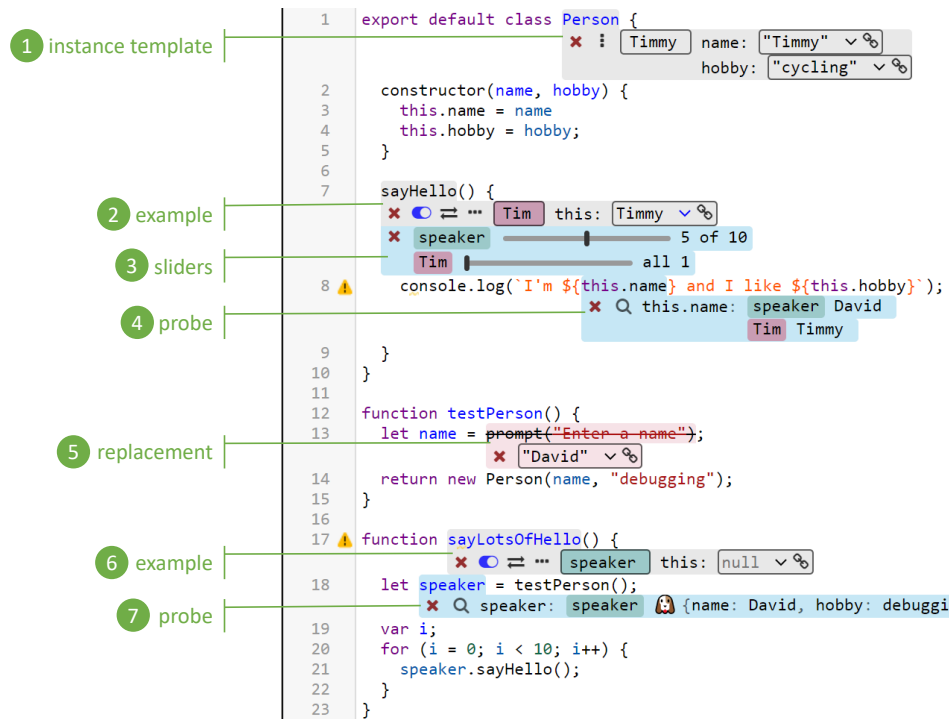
1 instance template
2 example
3 sliders
4 probe
5 replacement
6 example
7 probe

1 export default class Person {
✖ ⋮ Timmy name: "Timmy" hobby: "cycling"

2 constructor(name, hobby) {
3 this.name = name
4 this.hobby = hobby;
5 }
6
7 sayHello() {
✖ ⋯ Tim this: Timmy
✖ speaker 5 of 10
Tim all 1
8 console.log(`I'm ${this.name} and I like ${this.hobby}`);
✖ this.name: speaker David
Tim Timmy

9 }
10 }
11
12 function testPerson() {
13 let name = prompt("Enter a name");
✖ "David"
14 return new Person(name, "debugging");
15 }
16
17 function sayLotsOfHello() {
✖ ⋯ speaker this: null
18 let speaker = testPerson();
✖ speaker: speaker {name: David, hobby: debuggi
19 var i;
20 for (i = 0; i < 10; i++) {
21 speaker.sayHello();
22 }
23 }